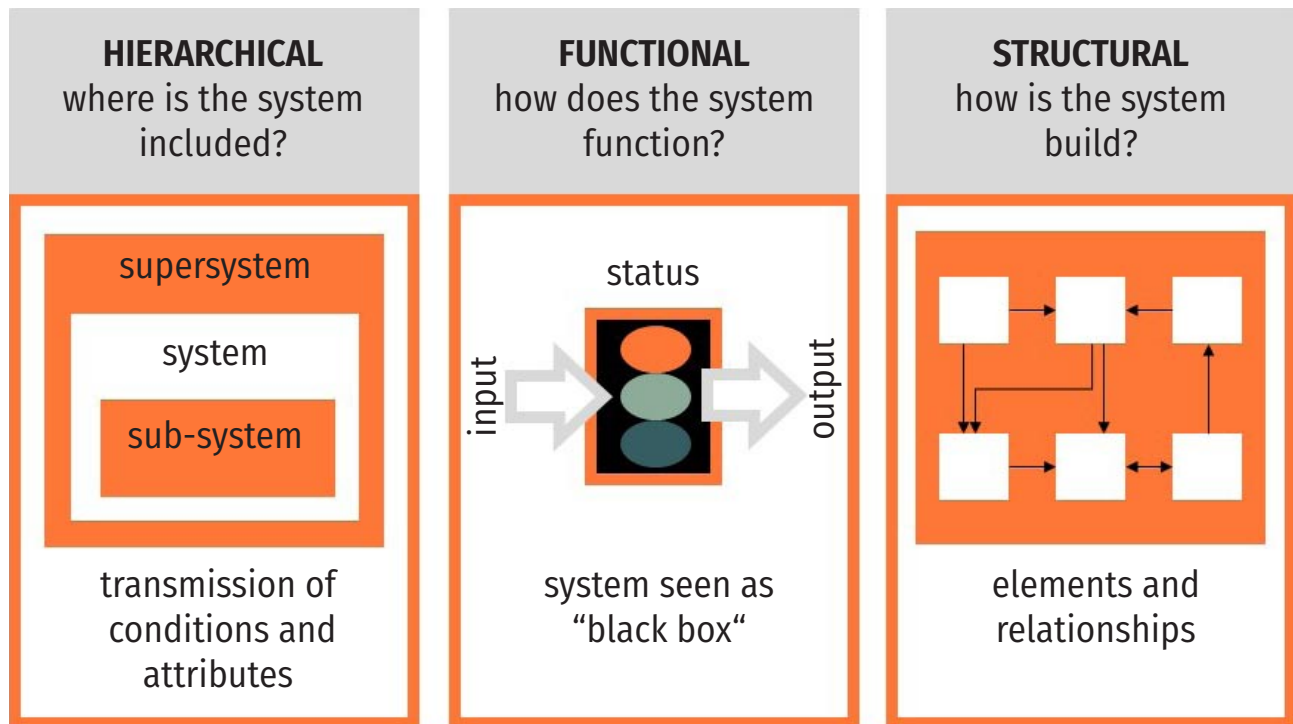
HIERARCHICAL
where is the system included?

supersystem

system

sub-system

transmission of conditions and attributes

FUNCTIONAL
how does the system function?

status

input

output

system seen as “black box“

STRUCTURAL
how is the system build?

elements and relationships